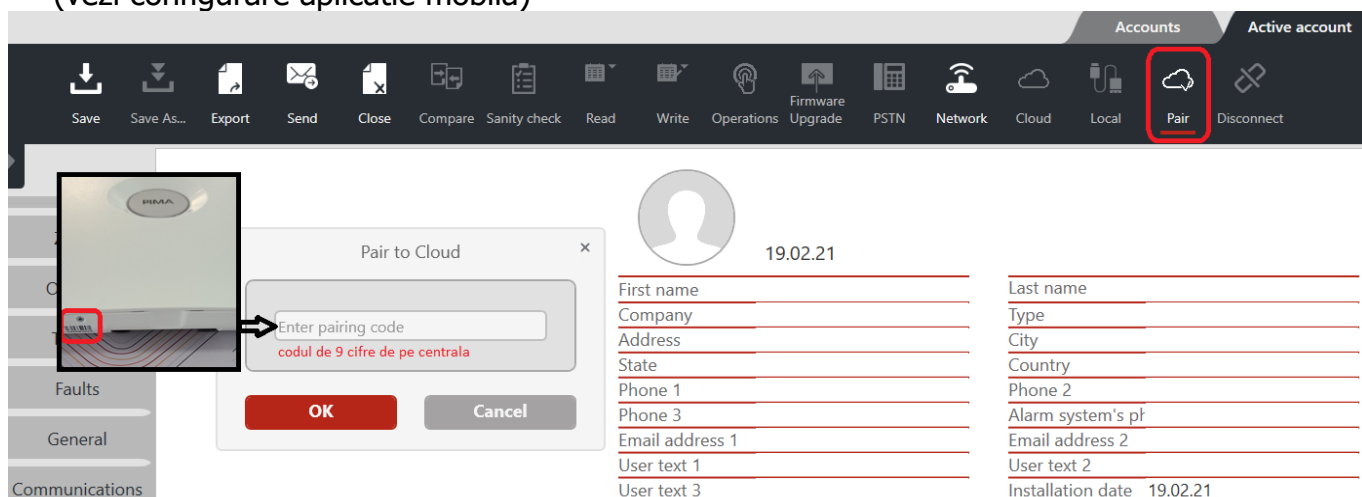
(vezi configurare aplicatie mobila)

Accounts
Active account

Save
Save As...
Export
Send
Close
Compare
Sanity check
Read
Write
Operations
Firmware Upgrade
PSTN
Network
Cloud
Local
Pair
Disconnect

RIMA

Pair to Cloud
×
Enter pairing code
codul de 9 cifre de pe centrala
OK
Cancel

Faults
General
Communications

19.02.21

First name
Company
Address
State
Phone 1
Phone 3
Email address 1
User text 1
User text 3

Last name
Type
City
Country
Phone 2
Alarm system's ph
Email address 2
User text 2
Installation date 19.02.21